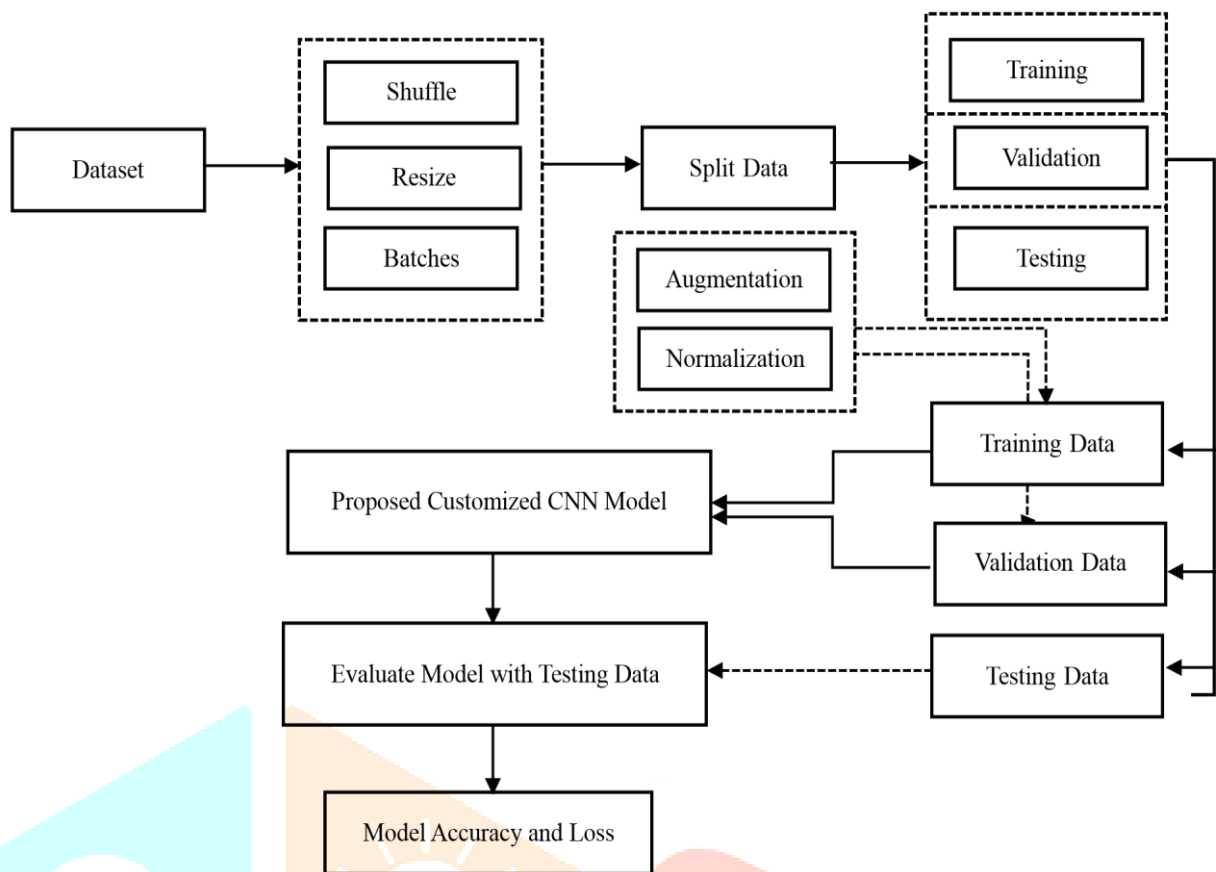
Dataset

Shuffle

Resize

Batches

Split Data

Training

Validation

Testing

Augmentation

Normalization

Training Data

Proposed Customized CNN Model

Validation Data

Evaluate Model with Testing Data

Testing Data

Model Accuracy and Loss